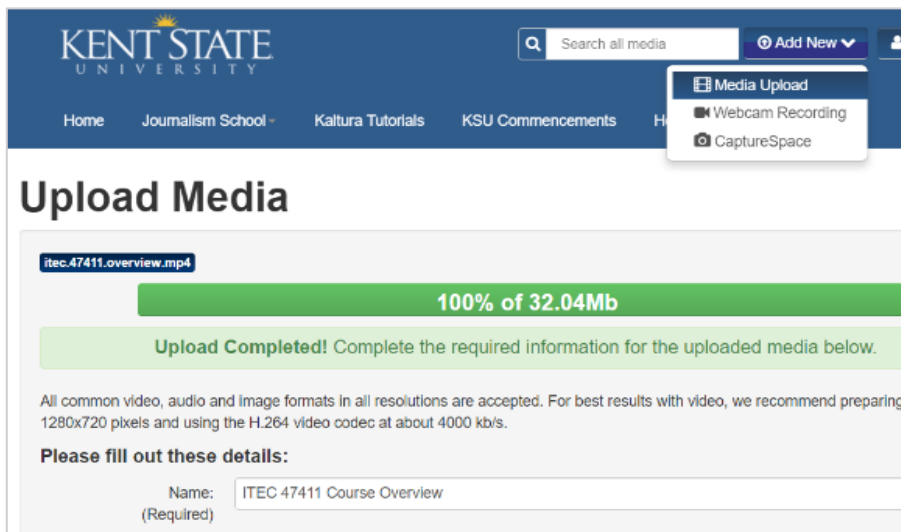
KENT STATE
UNIVERSITY

Search all media

Add New

Media Upload
Webcam Recording
CaptureSpace

Home Journalism School Kaltura Tutorials KSU Commencements H

Upload Media

itec.47411.overview.mp4

100% of 32.04Mb

Upload Completed! Complete the required information for the uploaded media below.

All common video, audio and image formats in all resolutions are accepted. For best results with video, we recommend preparing 1280x720 pixels and using the H.264 video codec at about 4000 kb/s.

Please fill out these details:

Name: (Required) ITEC 47411 Course Overview